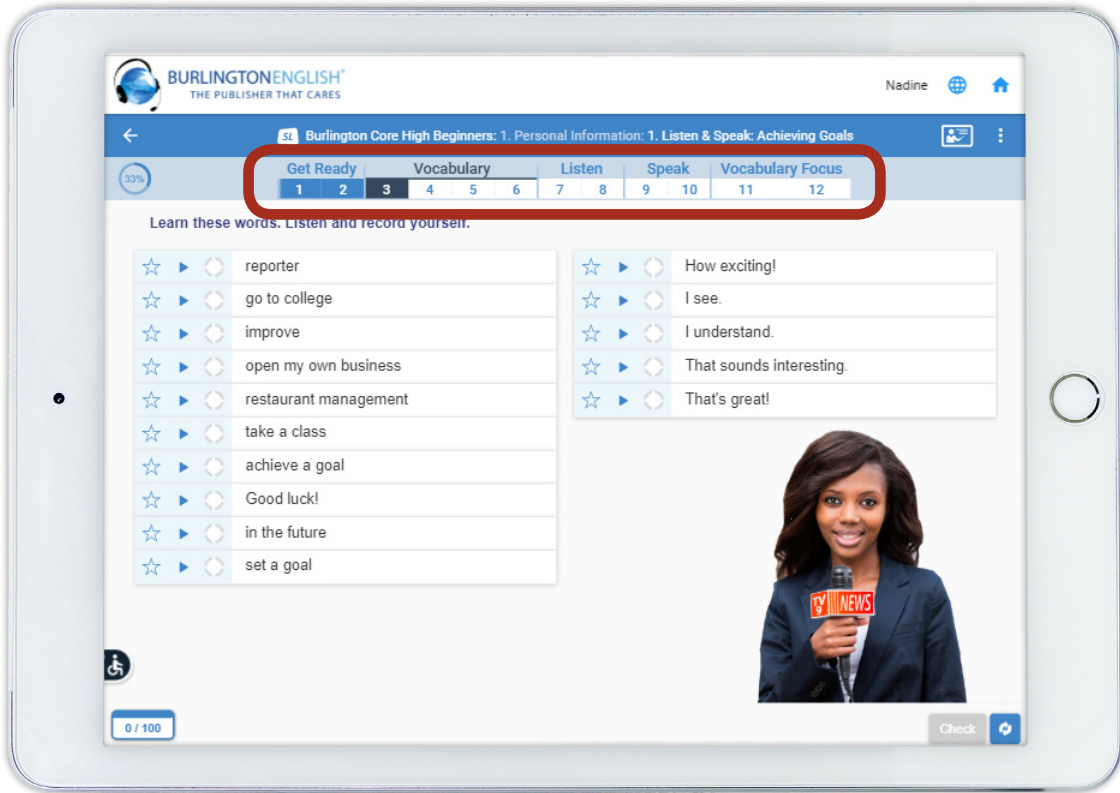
BURLINGTONENGLISH®
THE PUBLISHER THAT CARES

Nadine

SL Burlington Core High Beginners: 1. Personal Information: 1. Listen & Speak: Achieving Goals

33%

| Get Ready | | Vocabulary | | | | Listen | | Speak | | Vocabulary Focus | |
|---|---|---|---|---|---|---|---|---|---|---|---|
| 1 | 2 | 3 | 4 | 5 | 6 | 7 | 8 | 9 | 10 | 11 | 12 |

Learn these words. Listen and record yourself.

reporter
go to college
improve
open my own business
restaurant management
take a class
achieve a goal
Good luck!
in the future
set a goal

How exciting!
I see.
I understand.
That sounds interesting.
That's great!

TV9 NEWS

0 / 100

Check